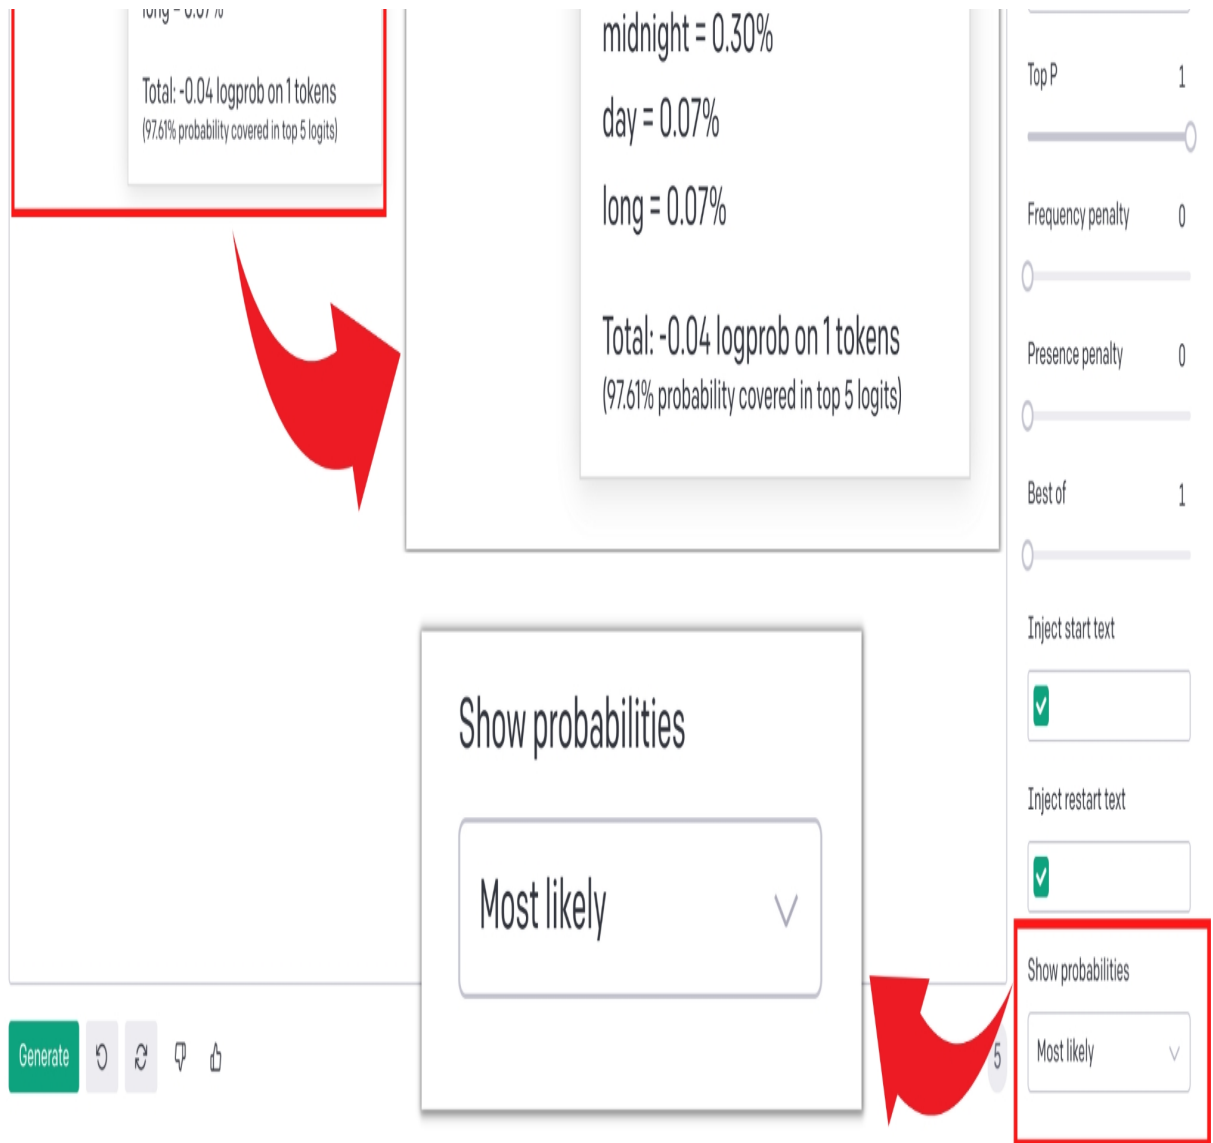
long = 0.07%

Total: -0.04 logprob on 1 tokens
(97.61% probability covered in top 5 logits)

midnight = 0.30%

day = 0.07%

long = 0.07%

Total: -0.04 logprob on 1 tokens
(97.61% probability covered in top 5 logits)

Top P 1

Frequency penalty 0

Presence penalty 0

Best of 1

Inject start text

Inject restart text

Show probabilities

Most likely

Show probabilities

Most likely

Generate

5